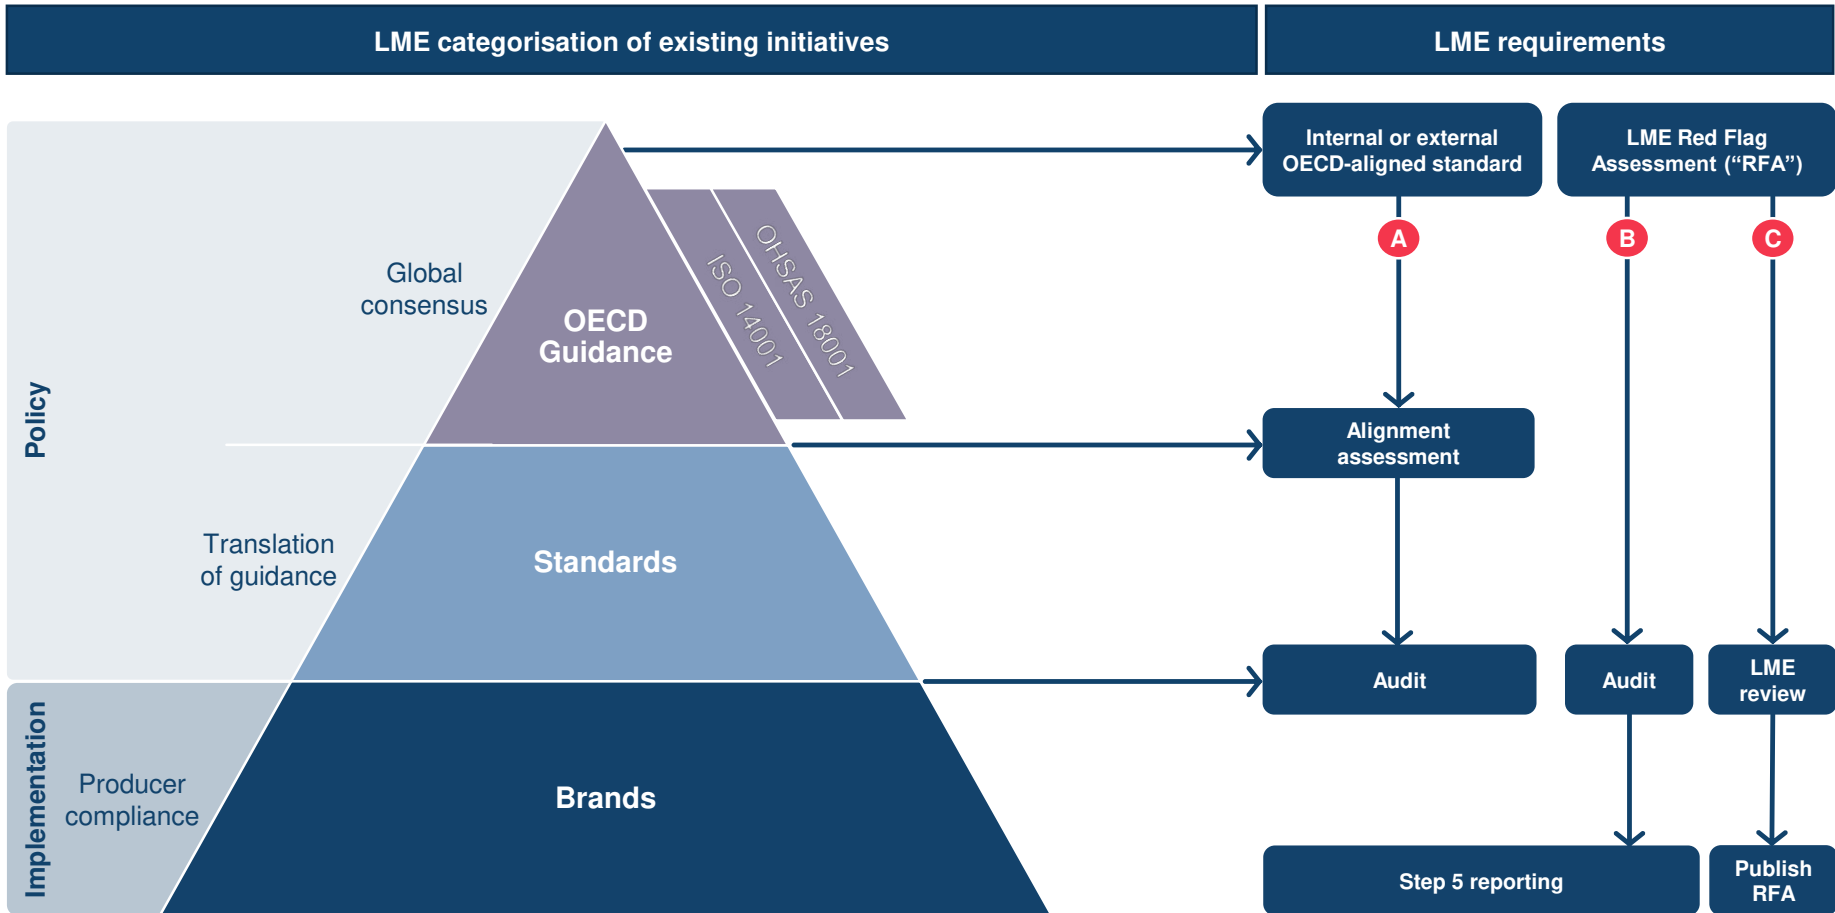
LME categorisation of existing initiatives

LME requirements

Policy

Global consensus

OECD Guidance

ISO 14001

OHSAS 18001

Translation of guidance

Standards

Implementation

Producer compliance

Brands

Internal or external OECD-aligned standard

LME Red Flag Assessment (“RFA”)

A

B

C

Alignment assessment

Audit

Audit

LME review

Step 5 reporting

Publish RFA